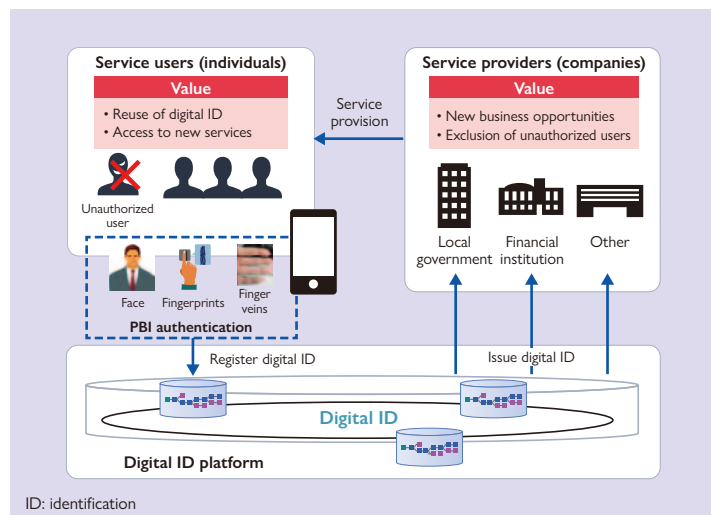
Service users (individuals)

Value

• Reuse of digital ID
• Access to new services

Unauthorized user

Service provision

Service providers (companies)

Value

• New business opportunities
• Exclusion of unauthorized users

Local government

Financial institution

Other

Face

Fingerprints

Finger veins

PBI authentication

Register digital ID

Issue digital ID

Digital ID

Digital ID platform

ID: identification